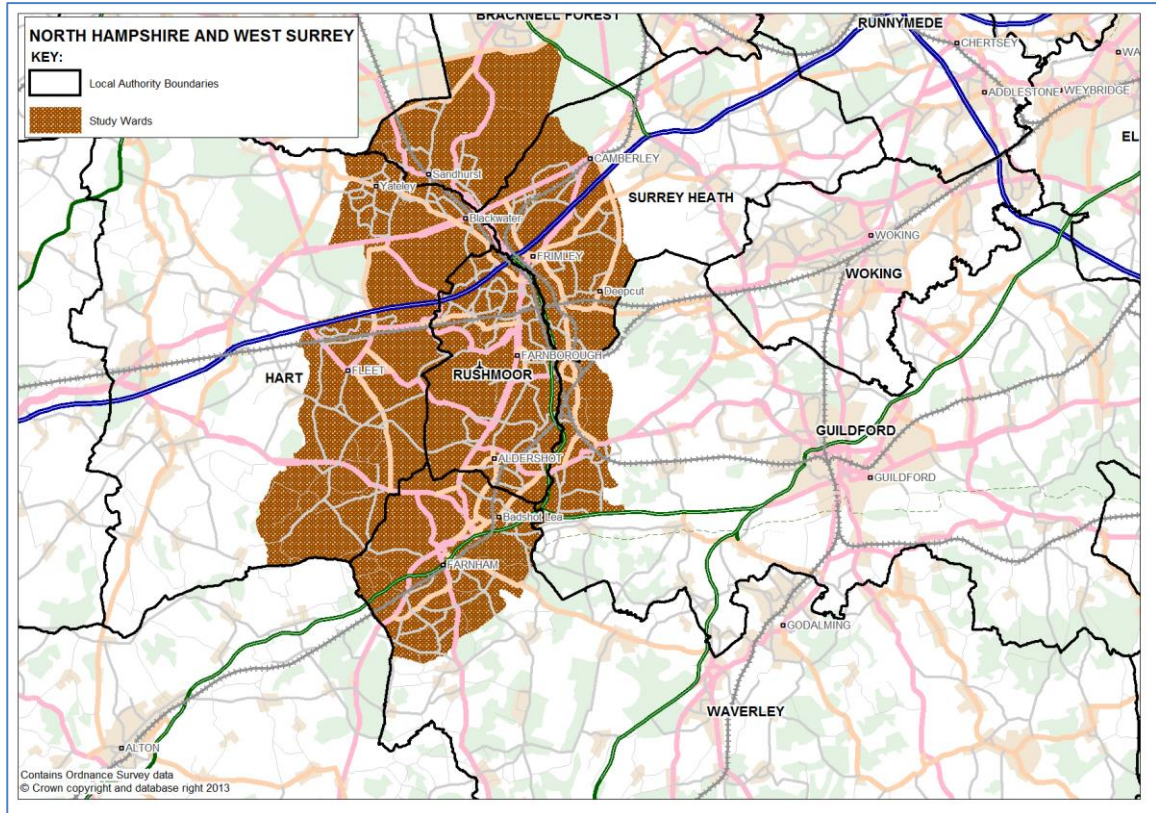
NORTH HAMPSHIRE AND WEST SURREY
KEY:
Local Authority Boundaries
Study Wards

BRACKNELL FOREST
RUNNYMEDE
CHERTSEY
WA
ADDLESTONE
WEYBRIDGE
EL
CAMBERLEY
Sandhurst
Yateley
Blackwater
SURREY HEATH
WOKING
WOKING
FRIMLEY
Deepcut
FARNBOROUGH
RUSHMOOR
HART
FLEET
GUILDFORD
GUILDFORD
ALDERSHOT
Badshot Lea
FARNHAM
GODALMING
WAVERLEY
ALTON
Contains Ordnance Survey data
© Crown copyright and database right 2013